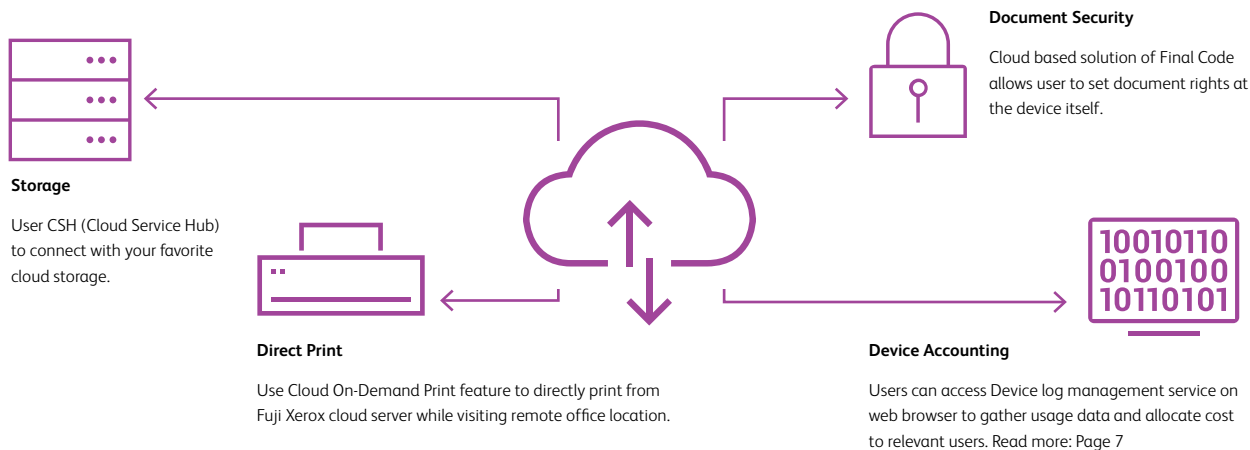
Document Security

Cloud based solution of Final Code allows user to set document rights at the device itself.

Storage

User CSH (Cloud Service Hub) to connect with your favorite cloud storage.

10010110
0100100
10110101

Direct Print

Use Cloud On-Demand Print feature to directly print from Fuji Xerox cloud server while visiting remote office location.

Device Accounting

Users can access Device log management service on web browser to gather usage data and allocate cost to relevant users. Read more: Page 7